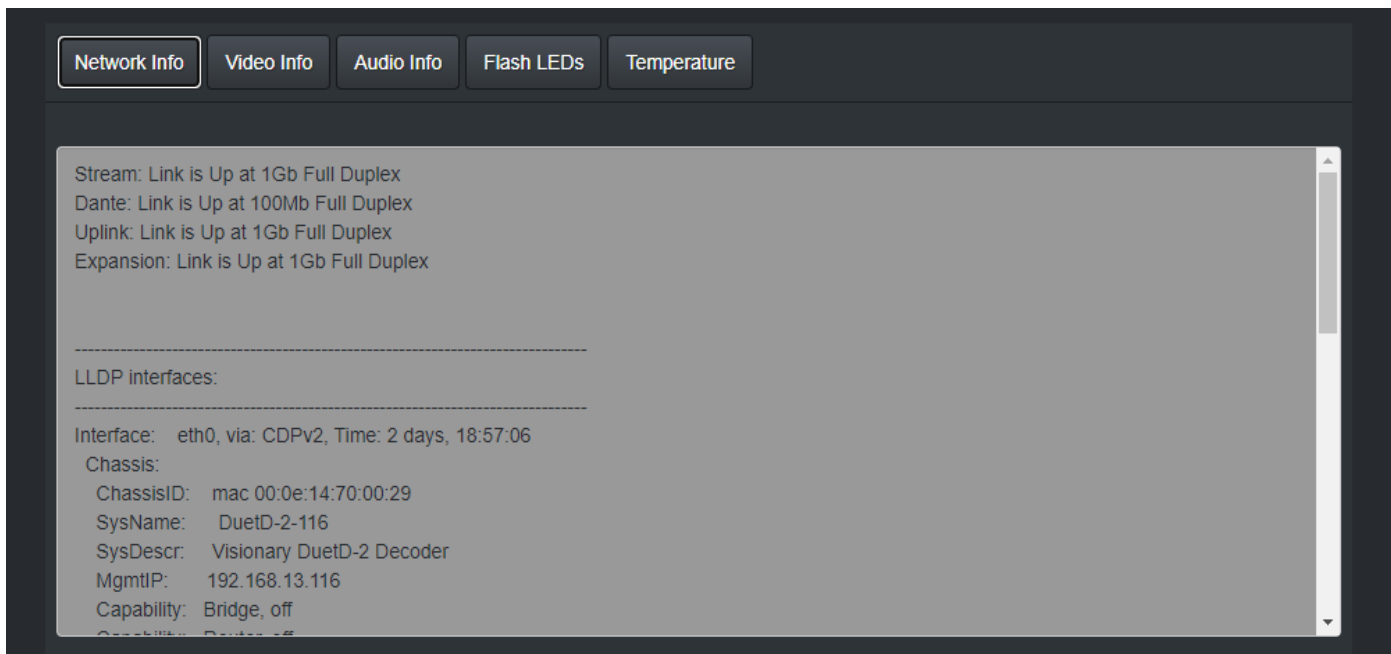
Network Info | Video Info | Audio Info | Flash LEDs | Temperature

Stream: Link is Up at 1Gb Full Duplex
Dante: Link is Up at 100Mb Full Duplex
Uplink: Link is Up at 1Gb Full Duplex
Expansion: Link is Up at 1Gb Full Duplex

-------------------------------------------------------------------------------
LLDP interfaces:
-------------------------------------------------------------------------------
Interface: eth0, via: CDPv2, Time: 2 days, 18:57:06
Chassis:
ChassisID: mac 00:0e:14:70:00:29
SysName: DuetD-2-116
SysDescr: Visionary DuetD-2 Decoder
MgmtIP: 192.168.13.116
Capability: Bridge, off
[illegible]